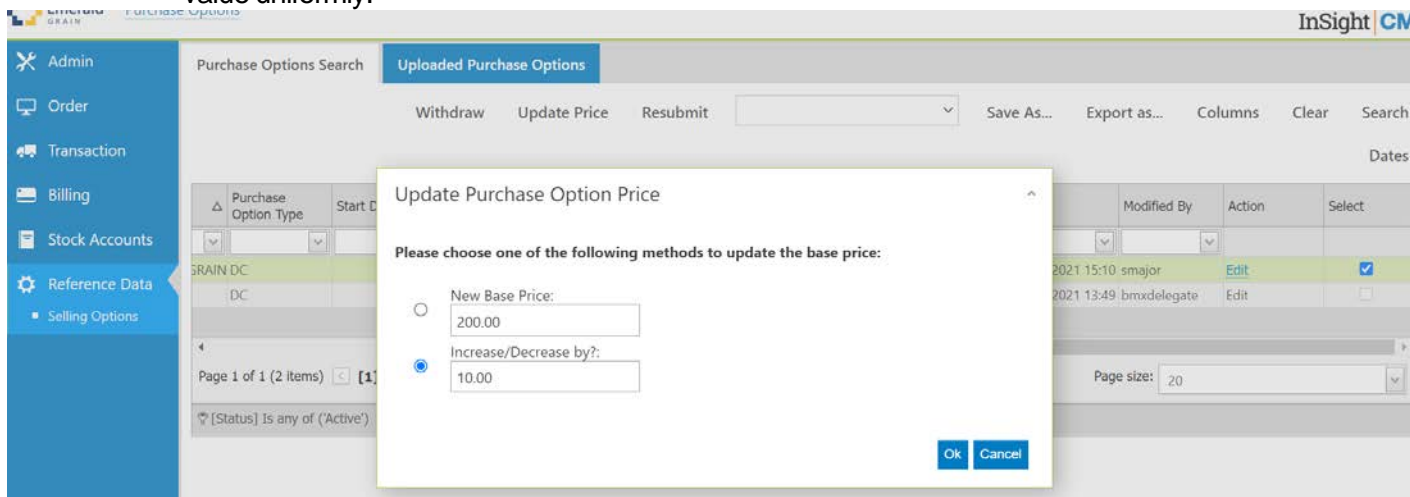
value uniformly.

Emerald GRAIN Purchase Options

InSight CM

Admin
Order
Transaction
Billing
Stock Accounts
Reference Data
Selling Options

Purchase Options Search
Uploaded Purchase Options

Withdraw Update Price Resubmit Save As... Export as... Columns Clear Search

Dates

| Purchase Option Type | Start D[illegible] | | Modified By | Action | Select |
|---|---|---|---|---|---|
| GRAIN DC | | 2021 15:10 | smajor | Edit | ☑ |
| DC | | 2021 13:49 | bmxdelegate | Edit | |

Page 1 of 1 (2 items) [1]

Page size: 20

[Status] Is any of ('Active')

Update Purchase Option Price

Please choose one of the following methods to update the base price:

New Base Price:
200.00

Increase/Decrease by?:
10.00

Ok Cancel